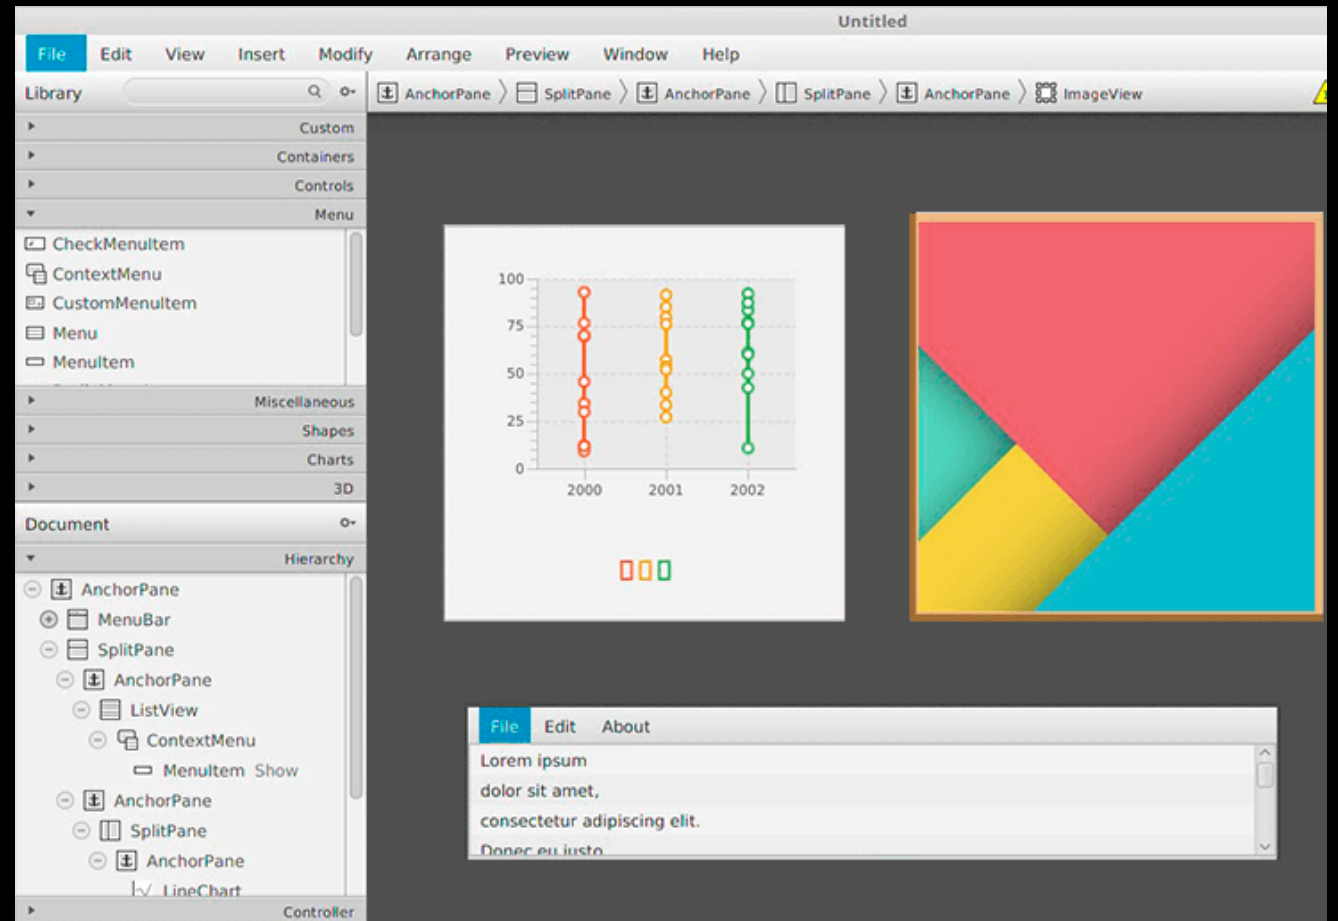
Untitled

File Edit View Insert Modify Arrange Preview Window Help

Library

AnchorPane 〉 SplitPane 〉 AnchorPane 〉 SplitPane 〉 AnchorPane 〉 ImageView

Custom
Containers
Controls
Menu
CheckMenuItem
ContextMenu
CustomMenuItem
Menu
MenuItem
Miscellaneous
Shapes
Charts
3D

Document
Hierarchy
AnchorPane
MenuBar
SplitPane
AnchorPane
ListView
ContextMenu
MenuItem Show
AnchorPane
SplitPane
AnchorPane
LineChart
Controller

100
75
50
25
0
2000 2001 2002

File Edit About
Lorem ipsum
dolor sit amet,
consectetur adipiscing elit.
Donec eu iusto